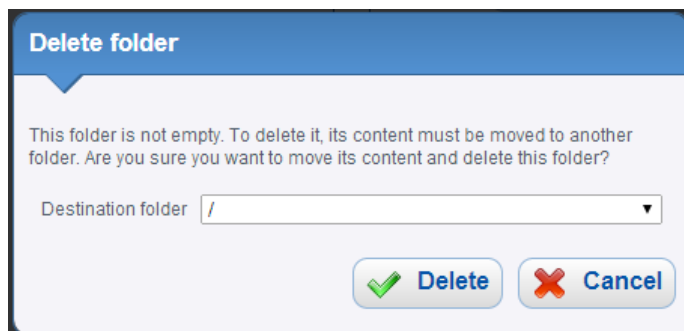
Delete folder

This folder is not empty. To delete it, its content must be moved to another folder. Are you sure you want to move its content and delete this folder?

Destination folder /

Delete Cancel